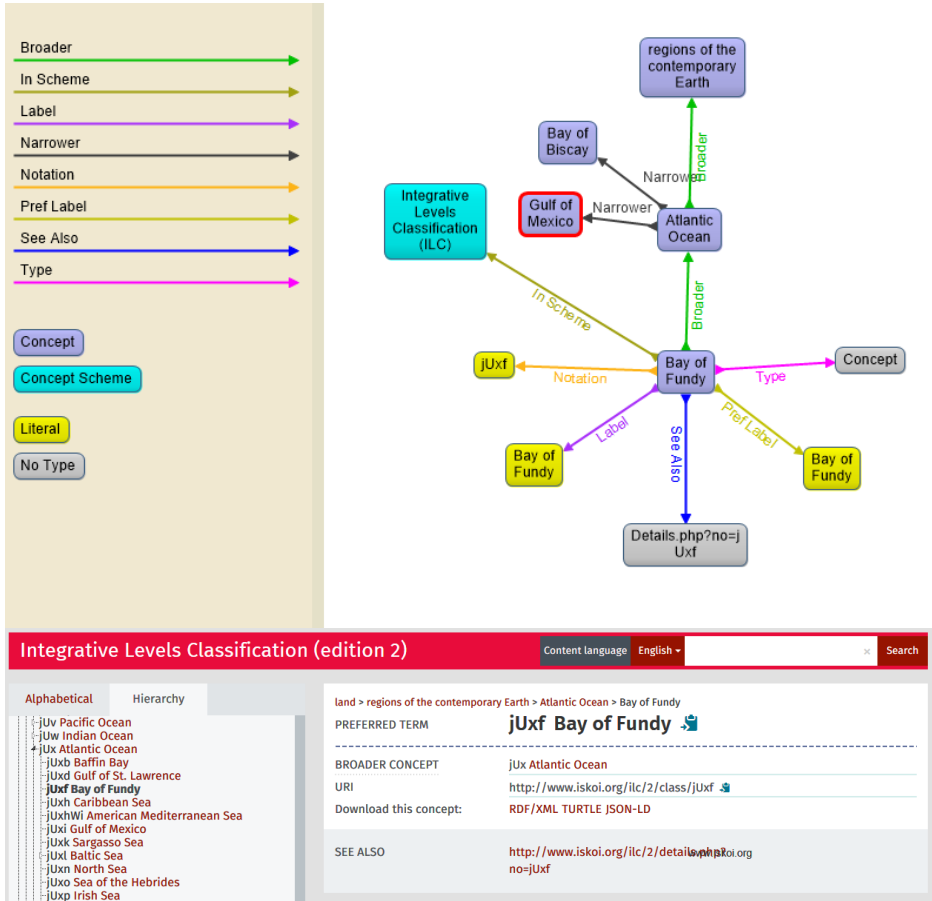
Broader
In Scheme
Label
Narrower
Notation
Pref Label
See Also
Type

Concept
Concept Scheme
Literal
No Type

regions of the contemporary Earth
Broader
Bay of Biscay
Narrower
Gulf of Mexico
Narrower
Atlantic Ocean
Integrative Levels Classification (ILC)
In Scheme
Broader
jUxf
Notation
Bay of Fundy
Type
Concept
Label
See Also
Pref Label
Bay of Fundy
Bay of Fundy
Details.php?no=jUxf

Integrative Levels Classification (edition 2)
Content language
English
×
Search

Alphabetical
Hierarchy

jUv Pacific Ocean
jUw Indian Ocean
jUx Atlantic Ocean
jUxb Baffin Bay
jUxd Gulf of St. Lawrence
jUxf Bay of Fundy
jUxh Caribbean Sea
jUxhWi American Mediterranean Sea
jUxi Gulf of Mexico
jUxk Sargasso Sea
jUxl Baltic Sea
jUxn North Sea
jUxo Sea of the Hebrides
jUxp Irish Sea

land > regions of the contemporary Earth > Atlantic Ocean > Bay of Fundy
PREFERRED TERM
jUxf Bay of Fundy
BROADER CONCEPT
jUx Atlantic Ocean
URI
http://www.iskoi.org/ilc/2/class/jUxf
Download this concept:
RDF/XML TURTLE JSON-LD
SEE ALSO
http://www.iskoi.org/ilc/2/details.php?no=jUxf
www.iskoi.org